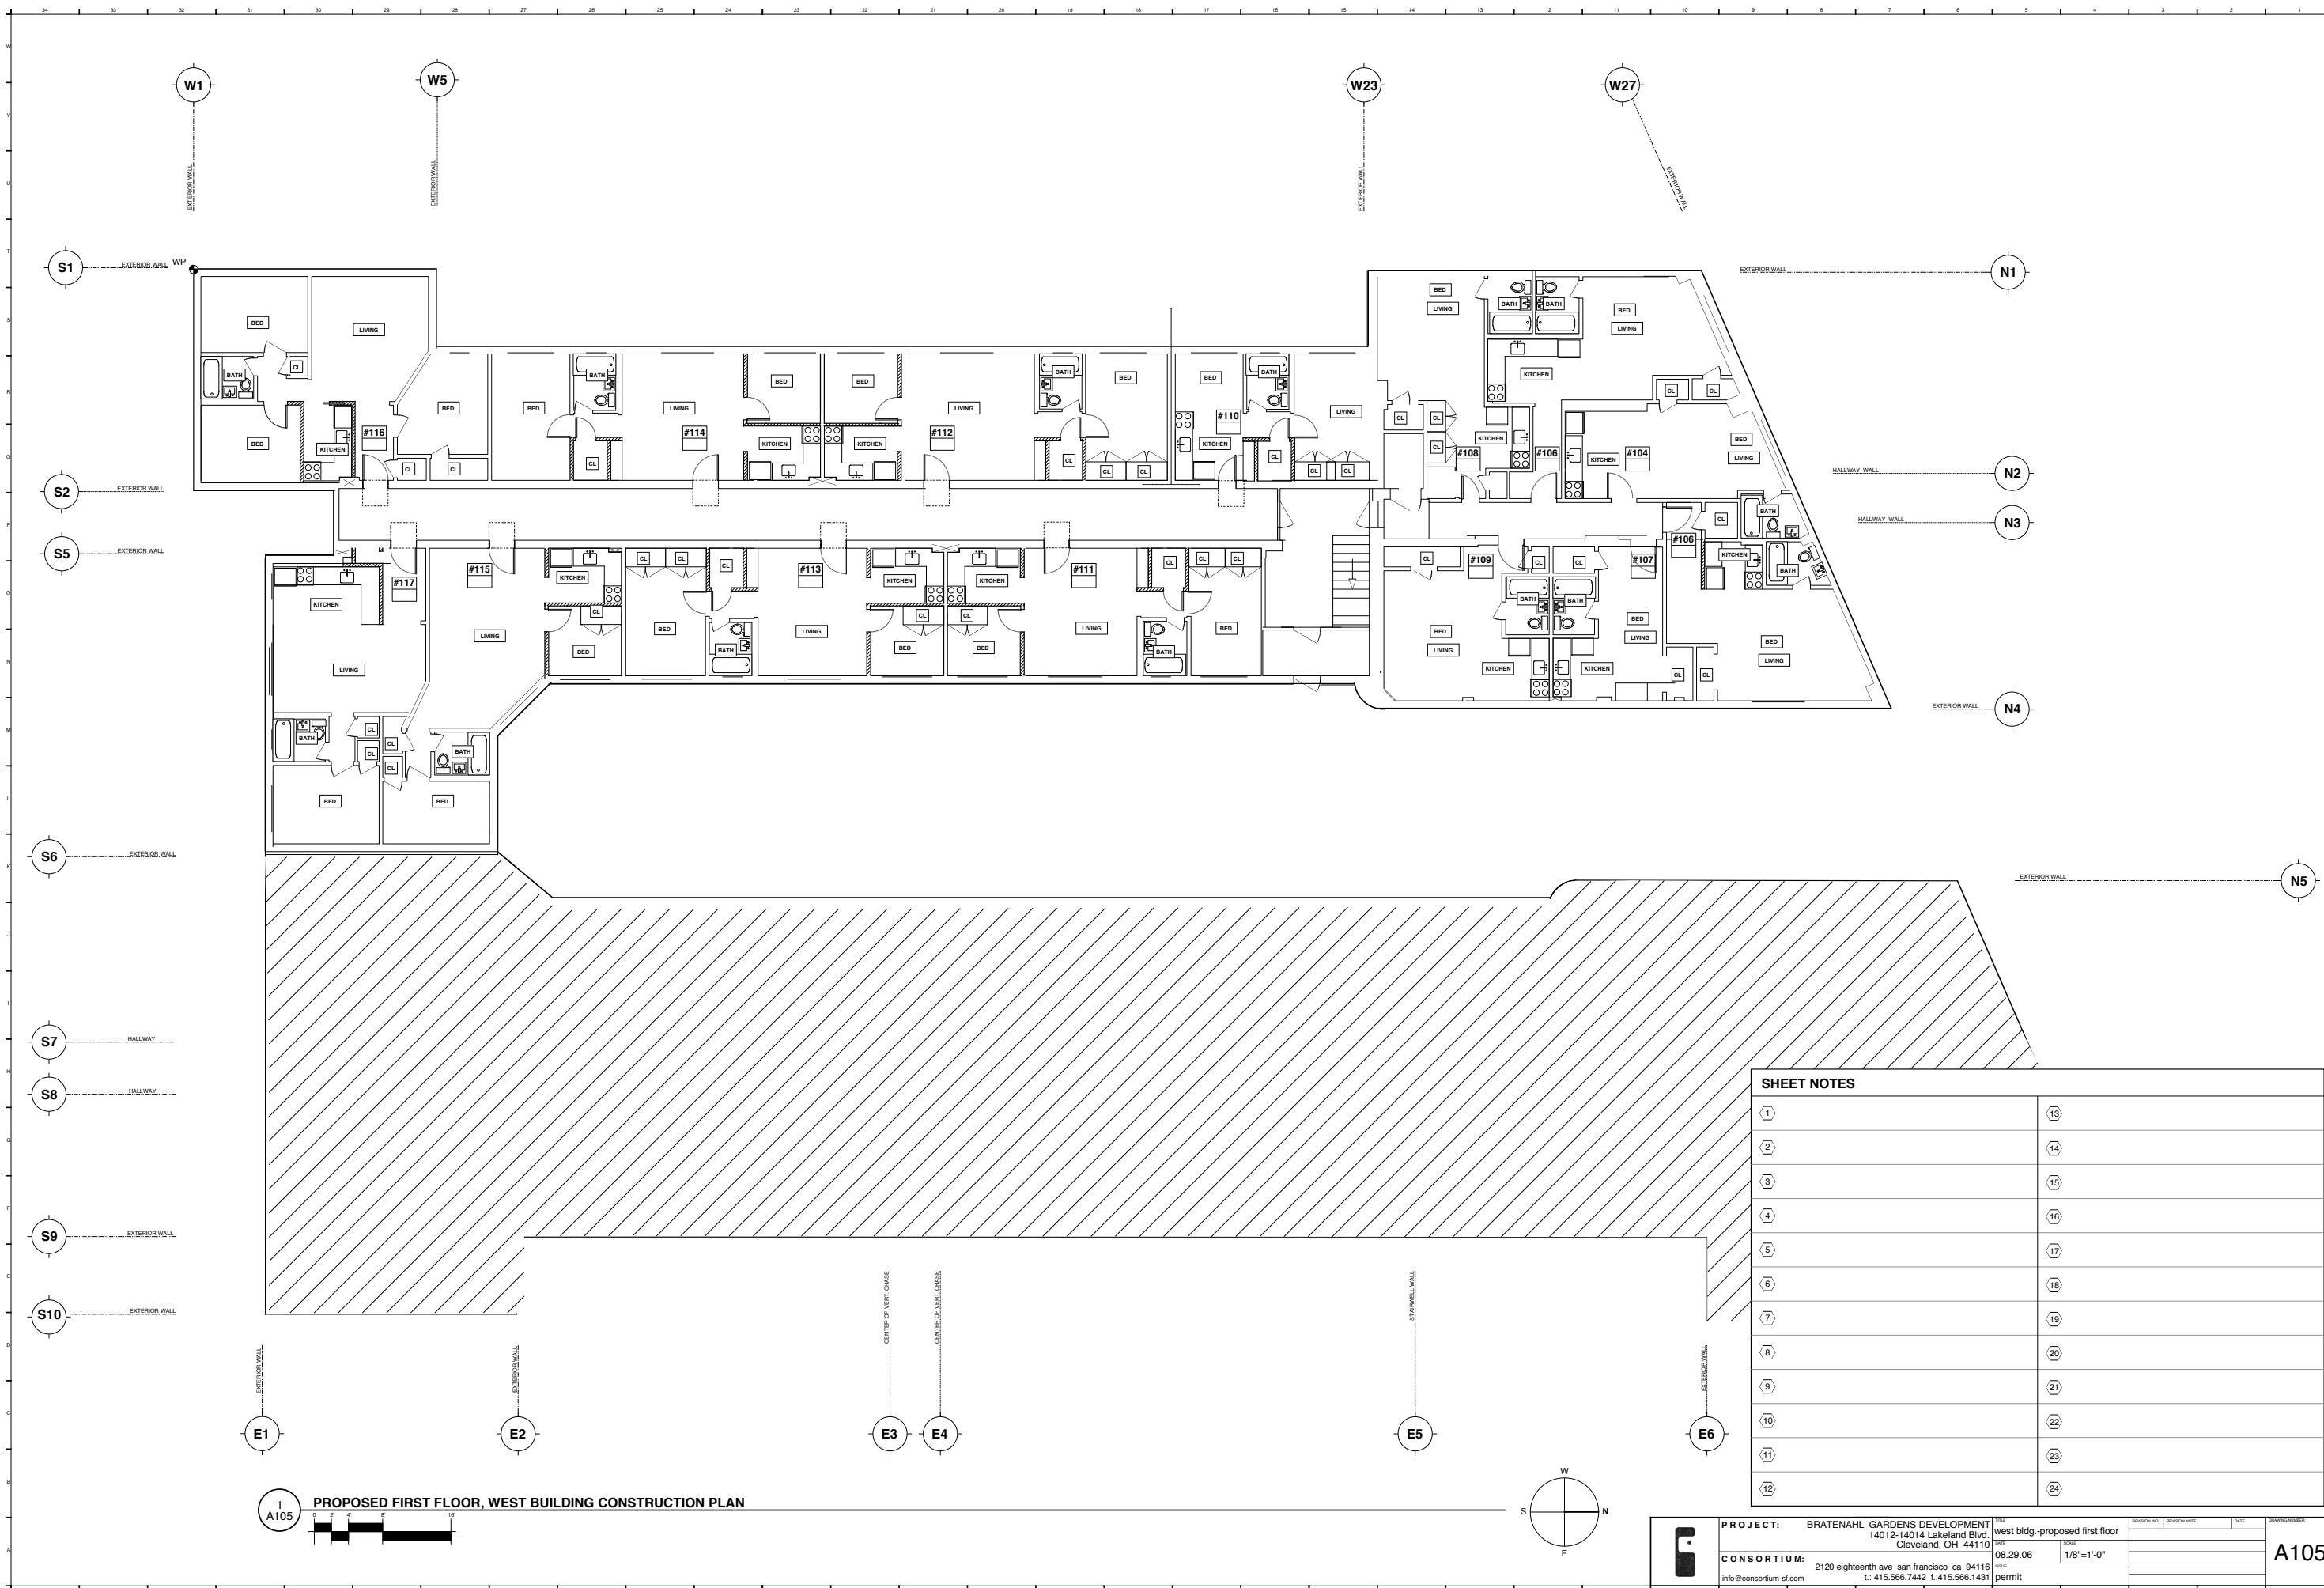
W1 W5 W23 W27

EXTERIOR WALL EXTERIOR WALL EXTERIOR WALL EXTERIOR WALL

S1 EXTERIOR WALL WP

N1 EXTERIOR WALL

BED LIVING BATH CL BED KITCHEN #116 BED CL CL BED BATH CL #114 LIVING BED KITCHEN BED KITCHEN #112 LIVING BATH BED BED #110 KITCHEN BATH LIVING CL CL CL CL CL

BED LIVING BATH BATH BED LIVING KITCHEN CL CL #108 KITCHEN #106 KITCHEN #104 BED LIVING CL CL

S2 EXTERIOR WALL

N2 HALLWAY WALL

S5 EXTERIOR WALL

N3 HALLWAY WALL

#117 KITCHEN LIVING #115 LIVING KITCHEN CL CL CL BED BED BATH #113 LIVING KITCHEN KITCHEN CL CL BED BED #111 LIVING CL CL CL BATH BED

#109 CL CL #107 #106 BATH CL KITCHEN BATH BATH BATH BED LIVING BED LIVING KITCHEN KITCHEN CL CL BED LIVING

BATH CL CL CL BATH BED BED

N4 EXTERIOR WALL

S6 EXTERIOR WALL

N5 EXTERIOR WALL

S7 HALLWAY

S8 HALLWAY

SHEET NOTES

| | |
|---|---|
| 1 | 13 |
| 2 | 14 |
| 3 | 15 |
| 4 | 16 |
| 5 | 17 |
| 6 | 18 |
| 7 | 19 |
| 8 | 20 |
| 9 | 21 |
| 10 | 22 |
| 11 | 23 |
| 12 | 24 |

S9 EXTERIOR WALL

S10 EXTERIOR WALL

EXTERIOR WALL EXTERIOR WALL CENTER OF VERT. CHASE CENTER OF VERT. CHASE STAIRWELL WALL EXTERIOR WALL

E1 E2 E3 E4 E5 E6

1 A105 PROPOSED FIRST FLOOR, WEST BUILDING CONSTRUCTION PLAN

0 2' 4' 8' 16'

W S N E

PROJECT: BRATENAHL GARDENS DEVELOPMENT 14012-14014 Lakeland Blvd. Cleveland, OH 44110

CONSORTIUM: 2120 eighteenth ave san francisco ca 94116 t.: 415.566.7442 f.:415.566.1431

info@consortium-sf.com

west bldg.-proposed first floor

08.29.06 1/8"=1'-0"

permit

A105